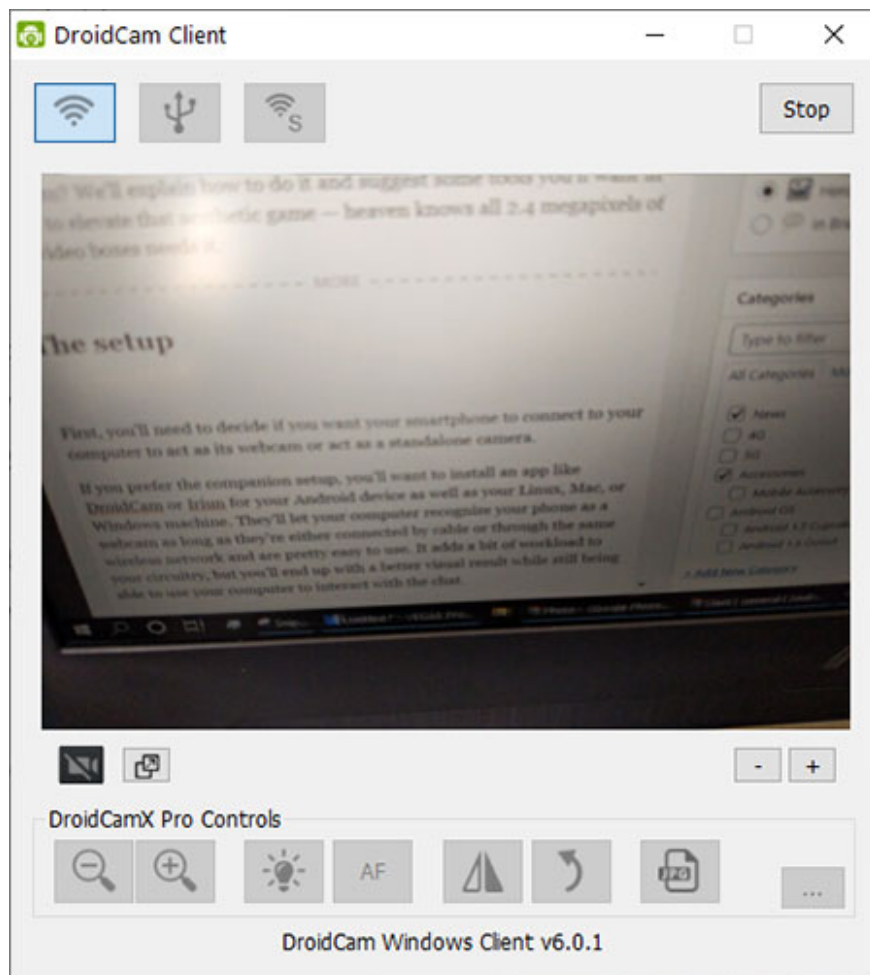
DroidCam Client

Stop

n? We'll explain how to do it and suggest some tools you'll want to elevate that aesthetic game — heaven knows all 2.4 megapixels of video bones needs it.

MORE

The setup

First, you'll need to decide if you want your smartphone to connect to your computer to act as its webcam or act as a standalone camera.

If you prefer the companion setup, you'll want to install an app like DroidCam or Iriun for your Android device as well as your Linux, Mac, or Windows machine. They'll let your computer recognize your phone as a webcam as long as they're either connected by cable or through the same wireless network and are pretty easy to use. It adds a bit of workload to your circuitry, but you'll end up with a better visual result while still being able to use your computer to interact with the chat.

Categories

Type to filter

All Categories

News

4G

5G

Accessories

Mobile Accessories

Android OS

Android 12 Cupcake

Android 1.6 Donut

+ Add New Category

-
+

DroidCamX Pro Controls

AF

...

DroidCam Windows Client v6.0.1